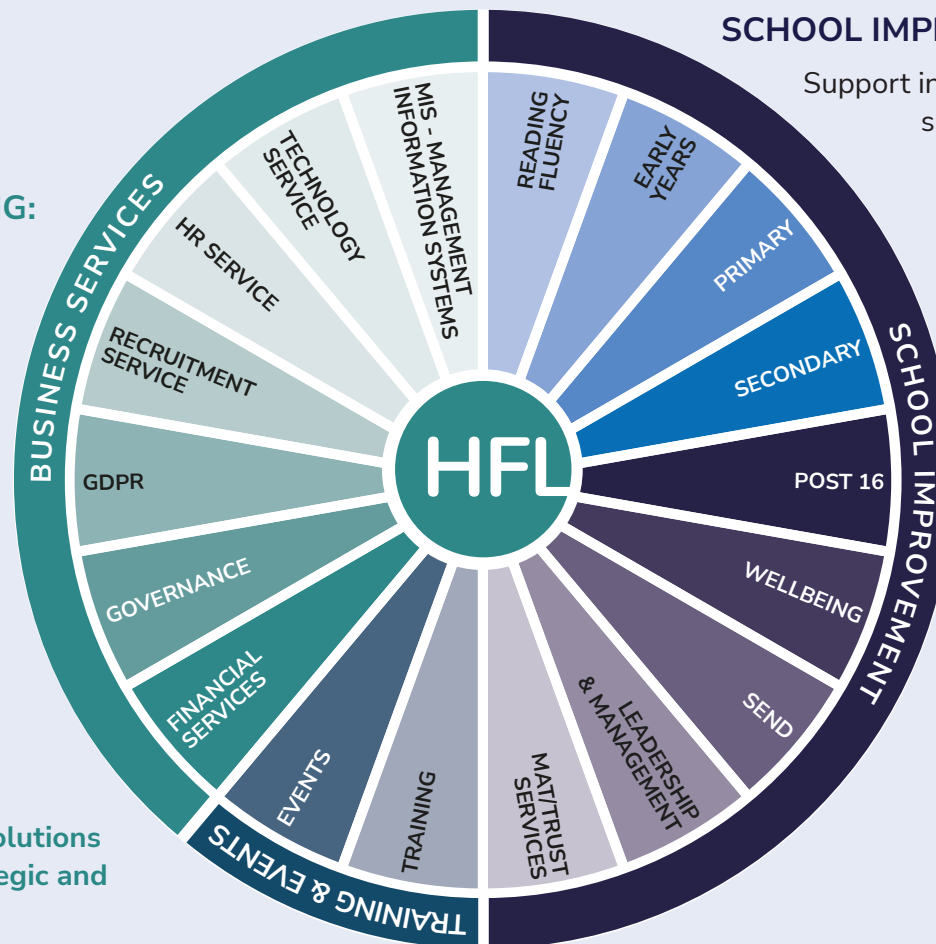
SCHOOL IMP

Support in
s

G:

BUSINESS SERVICES

MIS - MANAGEMENT INFORMATION SYSTEMS

TECHNOLOGY SERVICE

HR SERVICE

RECRUITMENT SERVICE

GDPR

GOVERNANCE

FINANCIAL SERVICES

READING FLUENCY

EARLY YEARS

PRIMARY

SECONDARY

POST 16

WELLBEING

SEND

LEADERSHIP & MANAGEMENT

MAT/TRUST SERVICES

TRAINING

EVENTS

HFL

SCHOOL IMPROVEMENT

TRAINING & EVENTS

olutions
egic and